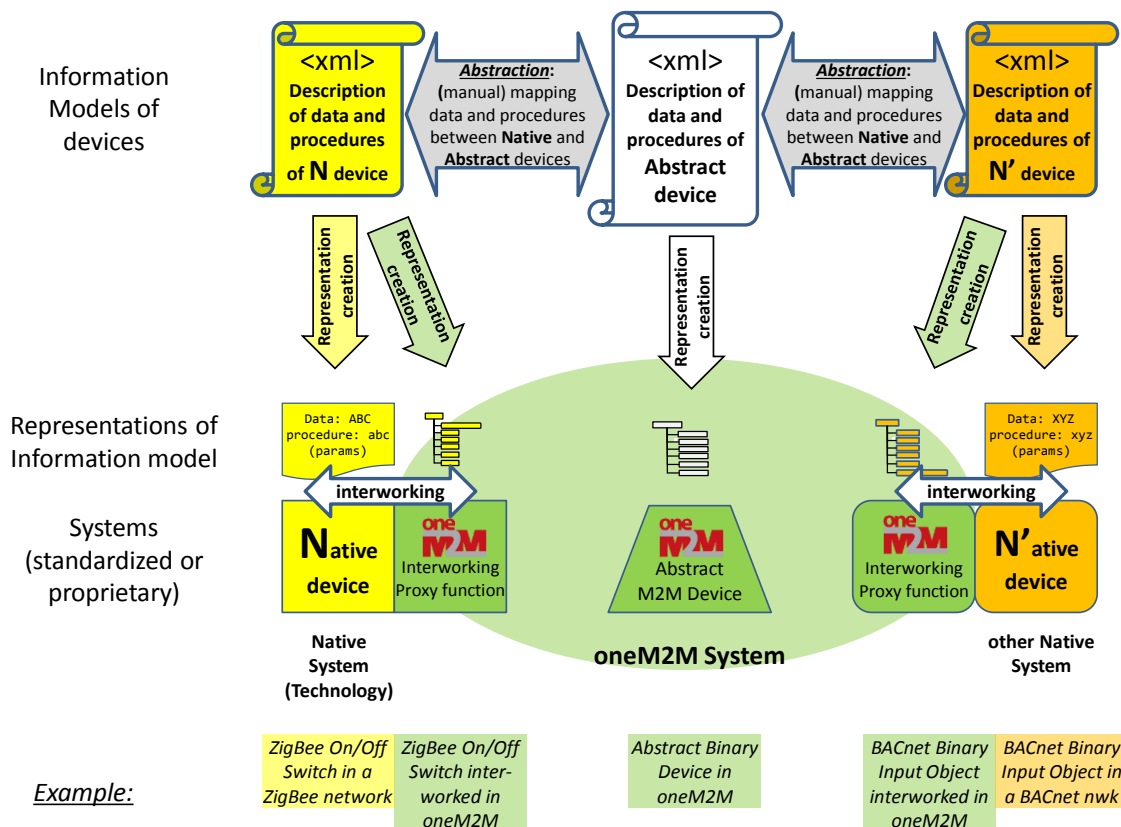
Information Models of devices

<xml>
Description of data and procedures of N device

Abstraction:
(manual) mapping data and procedures between Native and Abstract devices

<xml>
Description of data and procedures of Abstract device

Abstraction:
(manual) mapping data and procedures between Native and Abstract devices

<xml>
Description of data and procedures of N' device

Representation creation

Representation creation

Representation creation

Representation creation

Representation creation

Representations of Information model

Data: ABC
procedure: abc
(params)

Data: XYZ
procedure: xyz
(params)

interworking

interworking

Systems (standardized or proprietary)

Native device

oneM2M
Interworking Proxy function

oneM2M
Abstract M2M Device

oneM2M
Interworking Proxy function

N'ative device

Native System (Technology)

oneM2M System

other Native System

Example:

ZigBee On/Off Switch in a ZigBee network

ZigBee On/Off Switch interworked in oneM2M

Abstract Binary Device in oneM2M

BACnet Binary Input Object interworked in oneM2M

BACnet Binary Input Object in a BACnet nwk